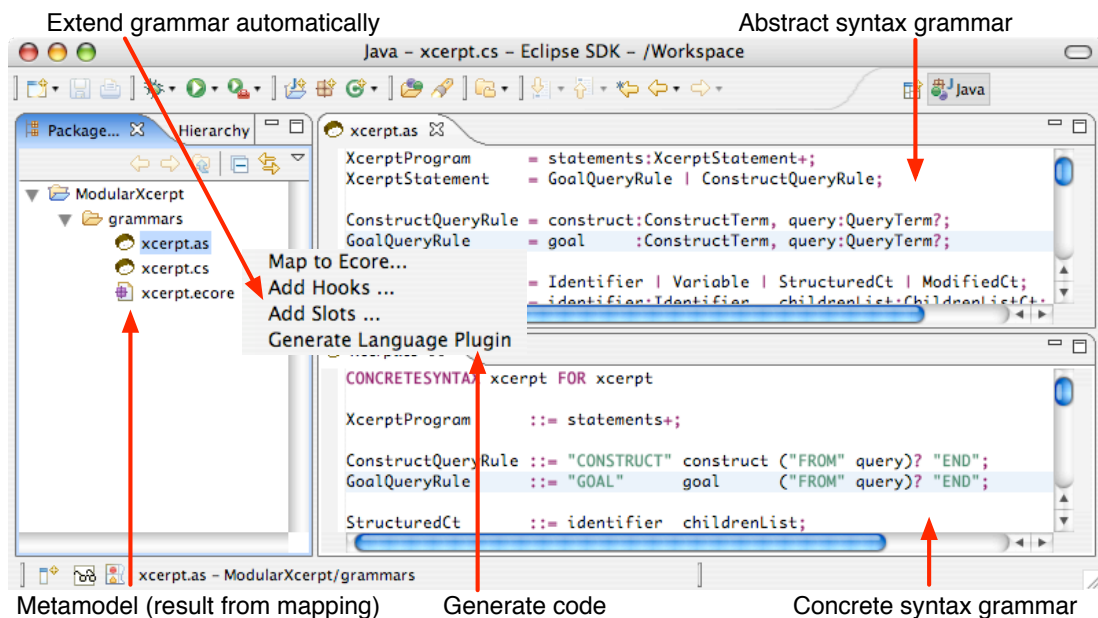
Extend grammar automatically

Abstract syntax grammar

Java – xcerpt.cs – Eclipse SDK – /Workspace

Java

Package... Hierarchy

ModularXcerpt
grammars
xcerpt.as
xcerpt.cs
xcerpt.ecore

Map to Ecore...
Add Hooks ...
Add Slots ...
Generate Language Plugin

xcerpt.as

XcerptProgram = statements:XcerptStatement+;
XcerptStatement = GoalQueryRule | ConstructQueryRule;

ConstructQueryRule = construct:ConstructTerm, query:QueryTerm?;
GoalQueryRule = goal :ConstructTerm, query:QueryTerm?;

= Identifier | Variable | StructuredCt | ModifiedCt;
= identifier:Identifier childrenList:ChildrenListCt;

CONCRETESYNTAX xcerpt FOR xcerpt

XcerptProgram ::= statements+;

ConstructQueryRule ::= "CONSTRUCT" construct ("FROM" query)? "END";
GoalQueryRule ::= "GOAL" goal ("FROM" query)? "END";

StructuredCt ::= identifier childrenList;

xcerpt.as – ModularXcerpt/grammars

Metamodel (result from mapping)

Generate code

Concrete syntax grammar